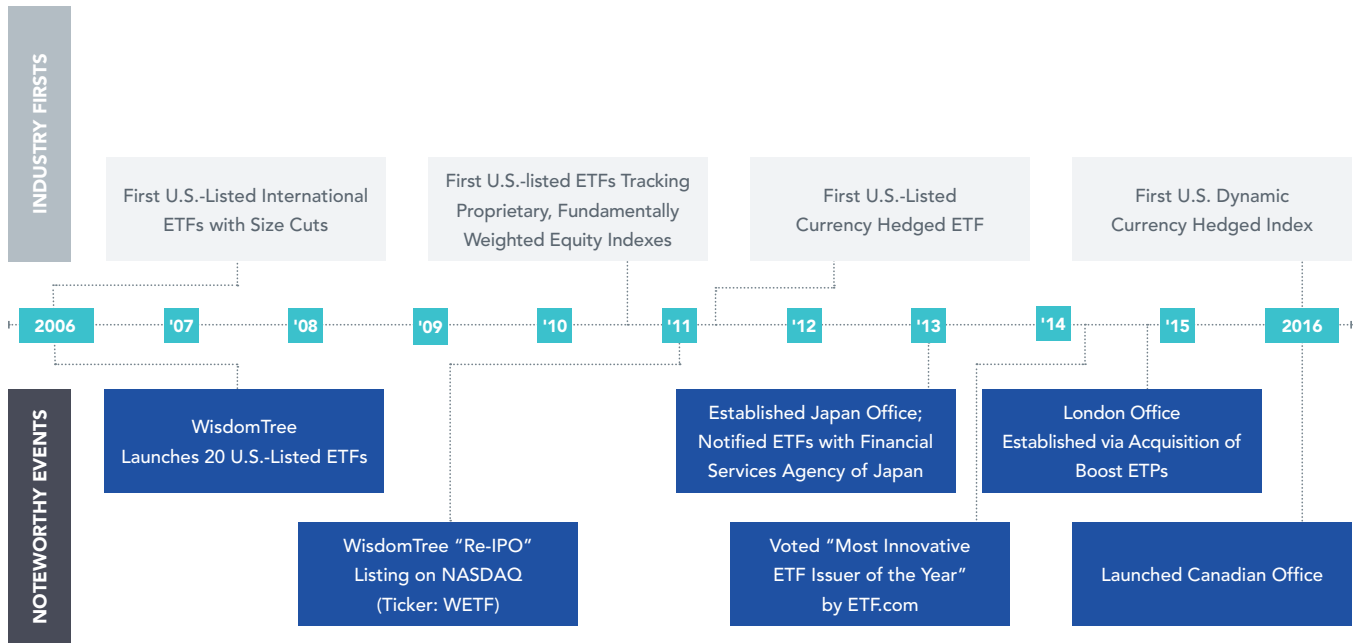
INDUSTRY FIRSTS

First U.S.-Listed International ETFs with Size Cuts

First U.S.-listed ETFs Tracking Proprietary, Fundamentally Weighted Equity Indexes

First U.S.-Listed Currency Hedged ETF

First U.S. Dynamic Currency Hedged Index

2006 '07 '08 '09 '10 '11 '12 '13 '14 '15 2016

NOTEWORTHY EVENTS

WisdomTree Launches 20 U.S.-Listed ETFs

WisdomTree "Re-IPO" Listing on NASDAQ (Ticker: WETF)

Established Japan Office; Notified ETFs with Financial Services Agency of Japan

Voted "Most Innovative ETF Issuer of the Year" by ETF.com

London Office Established via Acquisition of Boost ETPs

Launched Canadian Office